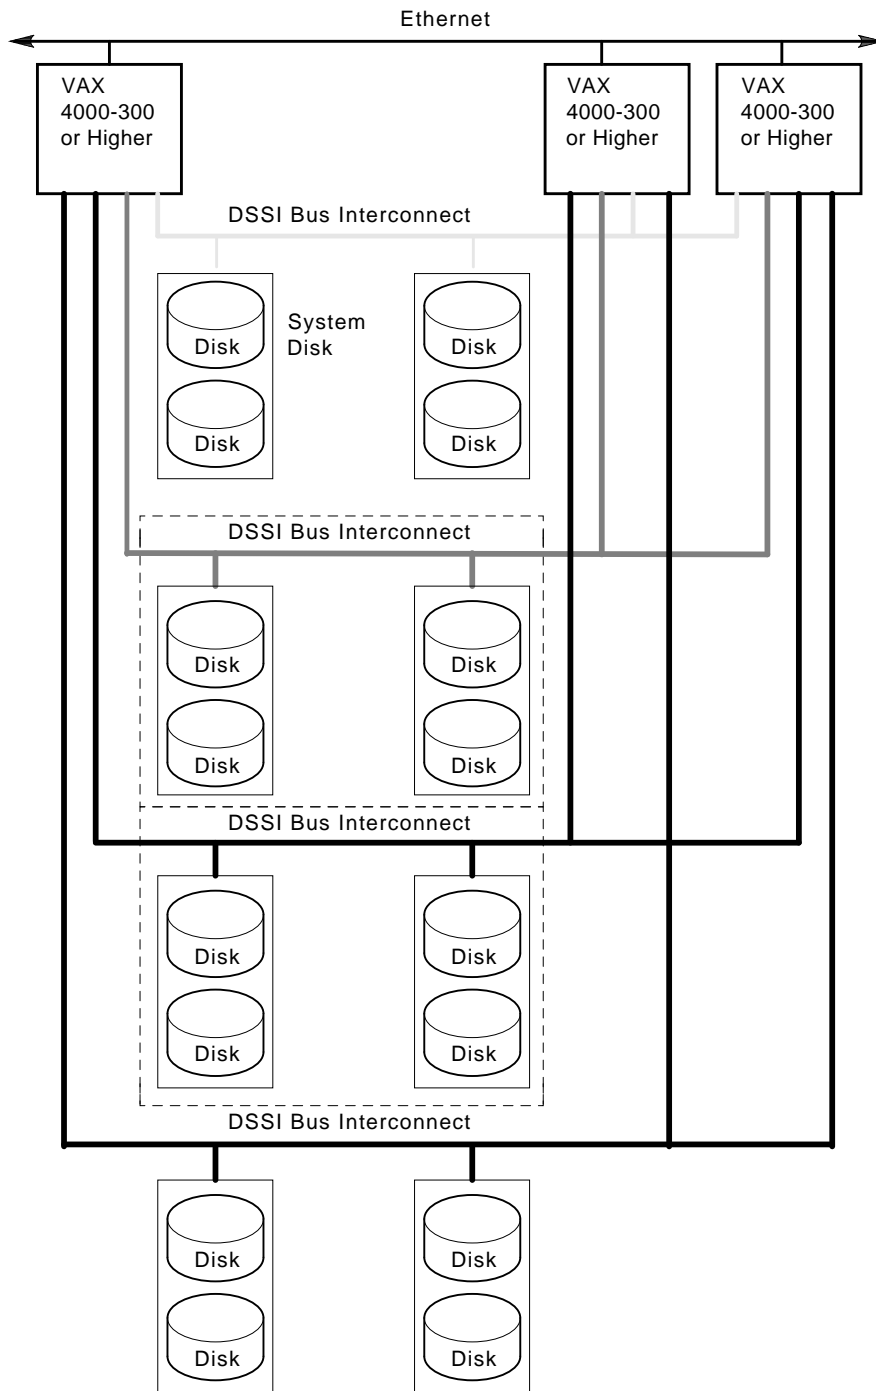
Ethernet

VAX 4000-300 or Higher

VAX 4000-300 or Higher

VAX 4000-300 or Higher

DSSI Bus Interconnect

Disk

System Disk

Disk

Disk

Disk

DSSI Bus Interconnect

Disk

Disk

Disk

Disk

DSSI Bus Interconnect

Disk

Disk

Disk

Disk

DSSI Bus Interconnect

Disk

Disk

Disk

Disk